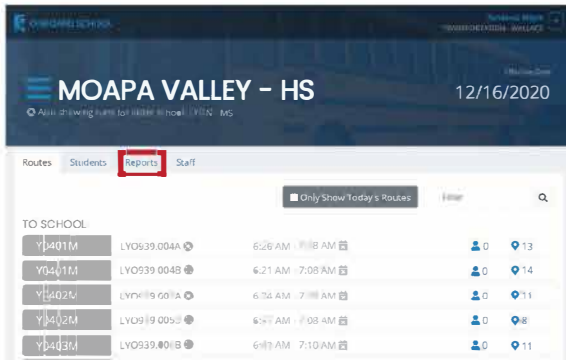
ONBOARD SCHOOL

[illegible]
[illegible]

MOAPA VALLEY - HS

12/16/2020

Also showing runs for sister school: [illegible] MS

Routes
Students
Reports
Staff

Only Show Today's Routes

Filter

TO SCHOOL

| | | | | |
|---|---|---|---|---|
| Y0401M | LYO939.004A | 6:26 AM - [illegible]8 AM | 0 | 13 |
| Y0401M | LYO939.004B | 6:21 AM - 7:08 AM | 0 | 14 |
| Y0402M | LYO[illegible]00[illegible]A | 6:04 AM - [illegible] AM | 0 | 11 |
| Y0402M | LYO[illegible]9.005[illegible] | 6:5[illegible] AM - 7:08 AM | 0 | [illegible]8 |
| Y0403M | LYO939.0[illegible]B | 6:4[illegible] AM - 7:10 AM | 0 | 11 |